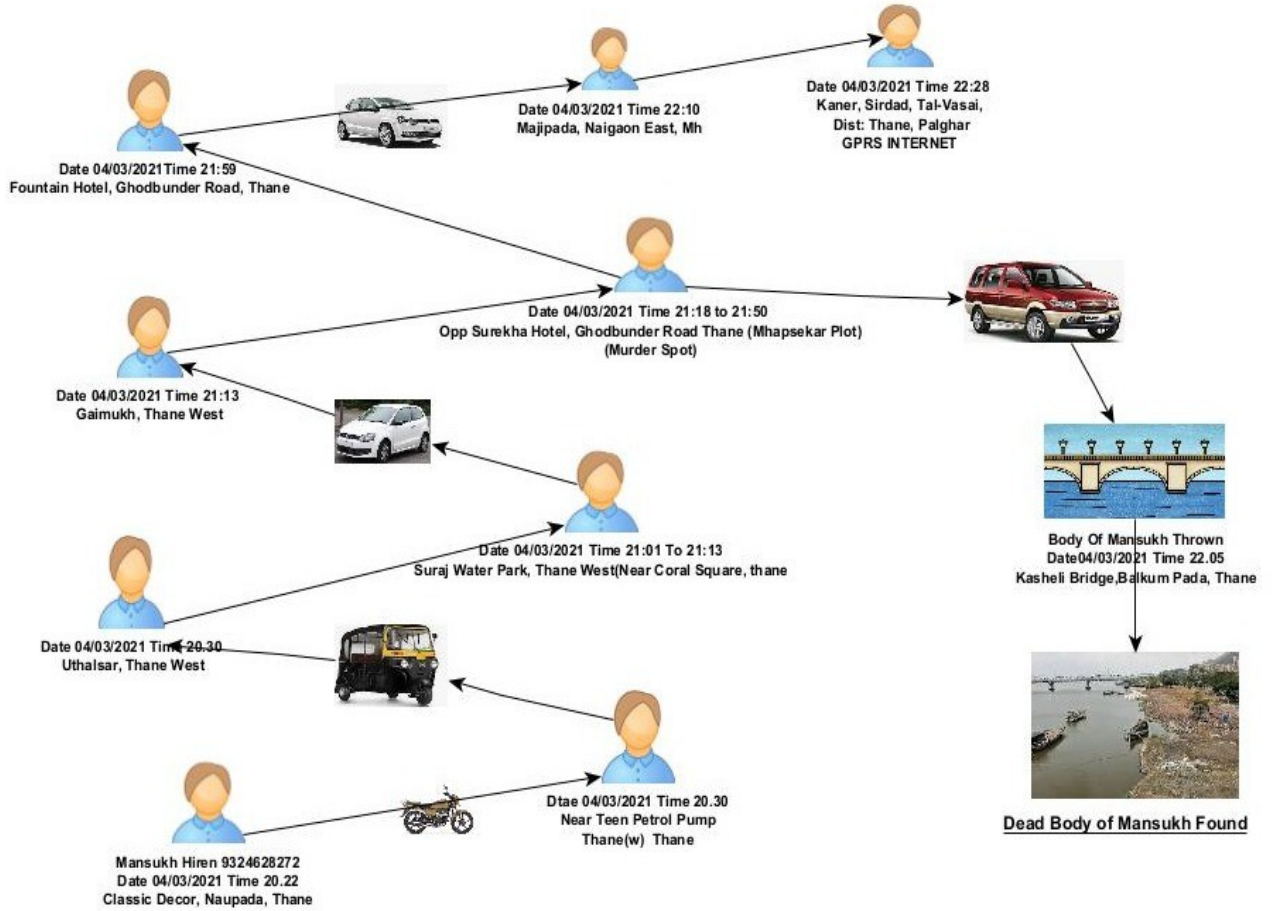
Date 04/03/2021 Time 22:10
Majipada, Naigaon East, Mh

Date 04/03/2021 Time 22:28
Kaner, Sirdad, Tal-Vasai,
Dist: Thane, Palghar
GPRS INTERNET

Date 04/03/2021Time 21:59
Fountain Hotel, Ghodbunder Road, Thane

Date 04/03/2021 Time 21:18 to 21:50
Opp Surekha Hotel, Ghodbunder Road Thane (Mhapsekar Plot)
(Murder Spot)

Date 04/03/2021 Time 21:13
Gaimukh, Thane West

Body Of Mansukh Thrown
Date04/03/2021 Time 22.05
Kasheli Bridge,Balkum Pada, Thane

Date 04/03/2021 Time 21:01 To 21:13
Suraj Water Park, Thane West(Near Coral Square, thane

Date 04/03/2021 Time 20.30
Uthalsar, Thane West

Dtae 04/03/2021 Time 20.30
Near Teen Petrol Pump
Thane(w) Thane

Dead Body of Mansukh Found

Mansukh Hiren 9324628272
Date 04/03/2021 Time 20.22
Classic Decor, Naupada, Thane